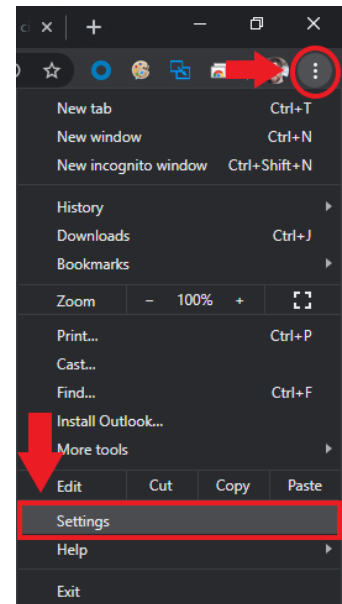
c ×
+
New tab Ctrl+T
New window Ctrl+N
New incognito window Ctrl+Shift+N
History
Downloads Ctrl+J
Bookmarks
Zoom – 100% +
Print... Ctrl+P
Cast...
Find... Ctrl+F
Install Outlook...
More tools
Edit Cut Copy Paste
Settings
Help
Exit